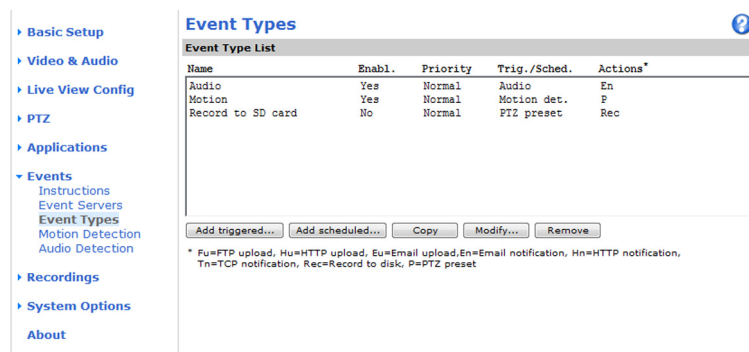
▸ Basic Setup
▸ Video & Audio
▸ Live View Config
▸ PTZ
▸ Applications
▾ Events
Instructions
Event Servers
Event Types
Motion Detection
Audio Detection
▸ Recordings
▸ System Options
About

Event Types

Event Type List

| Name | Enabl. | Priority | Trig./Sched. | Actions* |
|---|---|---|---|---|
| Audio | Yes | Normal | Audio | En |
| Motion | Yes | Normal | Motion det. | P |
| Record to SD card | No | Normal | PTZ preset | Rec |

Add triggered... Add scheduled... Copy Modify... Remove

* Fu=FTP upload, Hu=HTTP upload, Eu=Email upload,En=Email notification, Hn=HTTP notification, Tn=TCP notification, Rec=Record to disk, P=PTZ preset